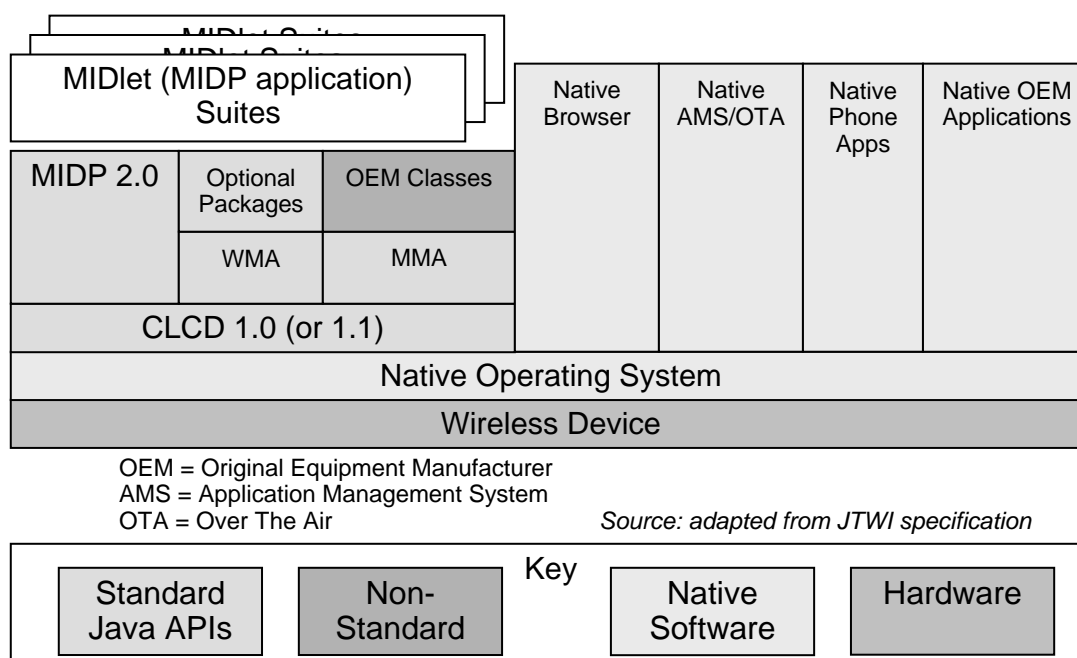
MIDlet Suites
MIDlet Suites
MIDlet (MIDP application) Suites

Native Browser

Native AMS/OTA

Native Phone Apps

Native OEM Applications

MIDP 2.0

Optional Packages

OEM Classes

WMA

MMA

CLCD 1.0 (or 1.1)

Native Operating System

Wireless Device

OEM = Original Equipment Manufacturer
AMS = Application Management System
OTA = Over The Air

Source: adapted from JTWI specification

Key

Standard Java APIs

Non-Standard

Native Software

Hardware